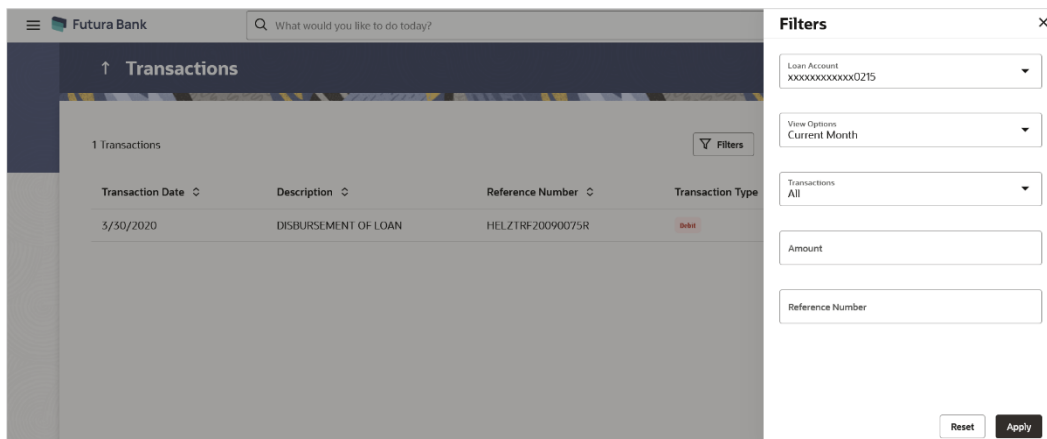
Futura Bank

What would you like to do today?

↑ Transactions

1 Transactions

Filters

| Transaction Date | Description | Reference Number | Transaction Type |
|---|---|---|---|
| 3/30/2020 | DISBURSEMENT OF LOAN | HELZTRF20090075R | Debit |

Filters ×

Loan Account
xxxxxxxxxxxx0215

View Options
Current Month

Transactions
All

Amount

Reference Number

Reset Apply